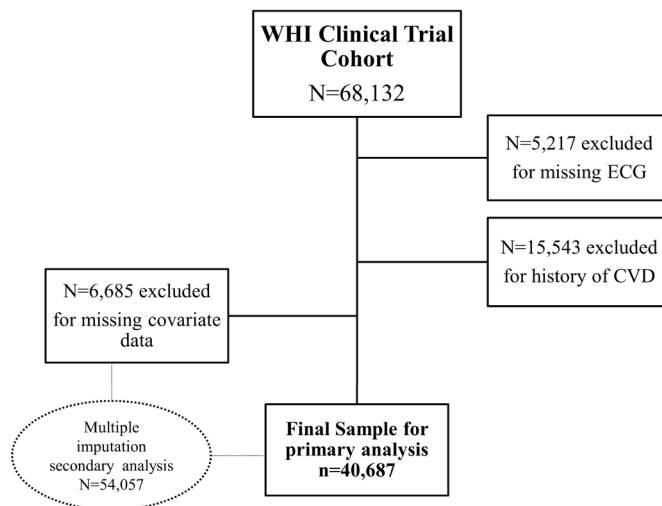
WHI Clinical Trial Cohort
N=68,132

N=5,217 excluded for missing ECG

N=15,543 excluded for history of CVD

N=6,685 excluded for missing covariate data

Multiple imputation secondary analysis N=54,057

Final Sample for primary analysis n=40,687